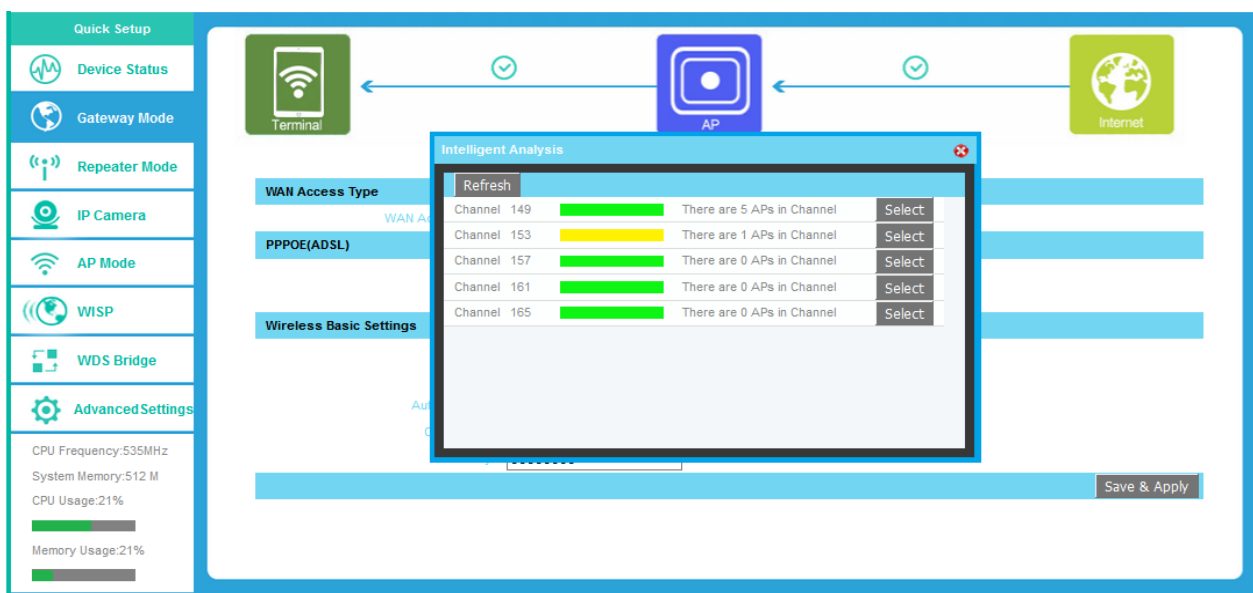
Quick Setup
Device Status
Gateway Mode
Repeater Mode
IP Camera
AP Mode
WISP
WDS Bridge
AdvancedSettings
CPU Frequency:535MHz
System Memory:512 M
CPU Usage:21%
Memory Usage:21%

Terminal
AP
Internet

WAN Access Type
WAN A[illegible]
PPPOE(ADSL)
Wireless Basic Settings
Aut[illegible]
C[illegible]

Intelligent Analysis
Refresh

| Channel 149 | | There are 5 APs in Channel | Select |
|---|---|---|---|
| Channel 153 | | There are 1 APs in Channel | Select |
| Channel 157 | | There are 0 APs in Channel | Select |
| Channel 161 | | There are 0 APs in Channel | Select |
| Channel 165 | | There are 0 APs in Channel | Select |

Save & Apply